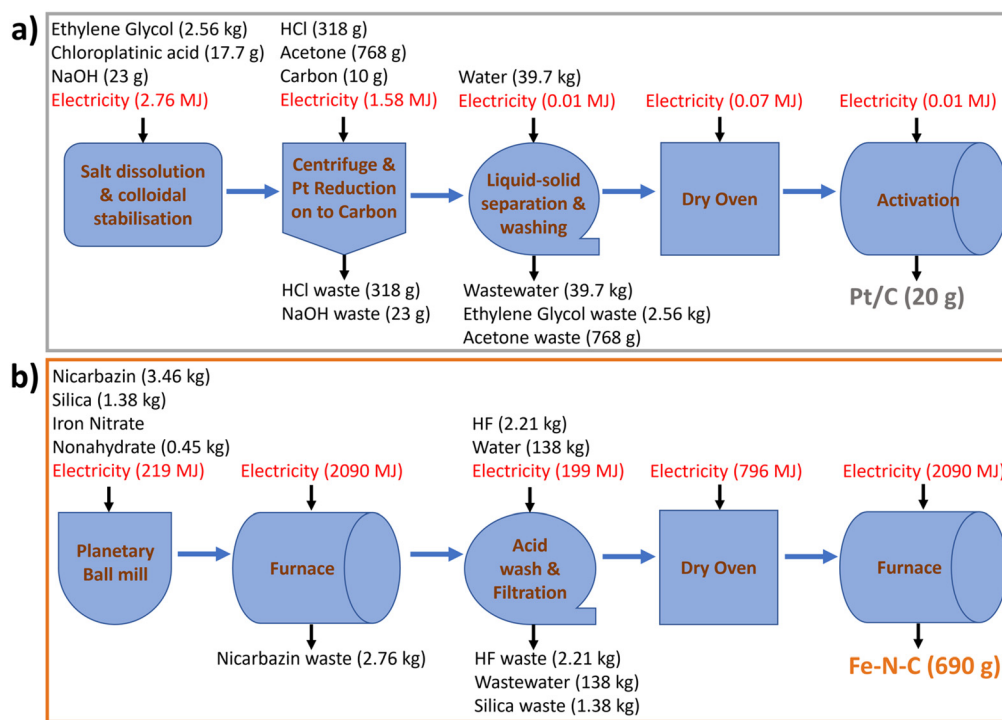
a)

Ethylene Glycol (2.56 kg)
Chloroplatinic acid (17.7 g)
NaOH (23 g)
Electricity (2.76 MJ)

Salt dissolution & colloidal stabilisation

HCl (318 g)
Acetone (768 g)
Carbon (10 g)
Electricity (1.58 MJ)

Centrifuge & Pt Reduction on to Carbon

HCl waste (318 g)
NaOH waste (23 g)

Water (39.7 kg)
Electricity (0.01 MJ)

Liquid-solid separation & washing

Wastewater (39.7 kg)
Ethylene Glycol waste (2.56 kg)
Acetone waste (768 g)

Electricity (0.07 MJ)

Dry Oven

Electricity (0.01 MJ)

Activation

Pt/C (20 g)

b)

Nicarbazin (3.46 kg)
Silica (1.38 kg)
Iron Nitrate
Nonahydrate (0.45 kg)
Electricity (219 MJ)

Planetary Ball mill

Electricity (2090 MJ)

Furnace

Nicarbazin waste (2.76 kg)

HF (2.21 kg)
Water (138 kg)
Electricity (199 MJ)

Acid wash & Filtration

HF waste (2.21 kg)
Wastewater (138 kg)
Silica waste (1.38 kg)

Electricity (796 MJ)

Dry Oven

Electricity (2090 MJ)

Furnace

Fe-N-C (690 g)